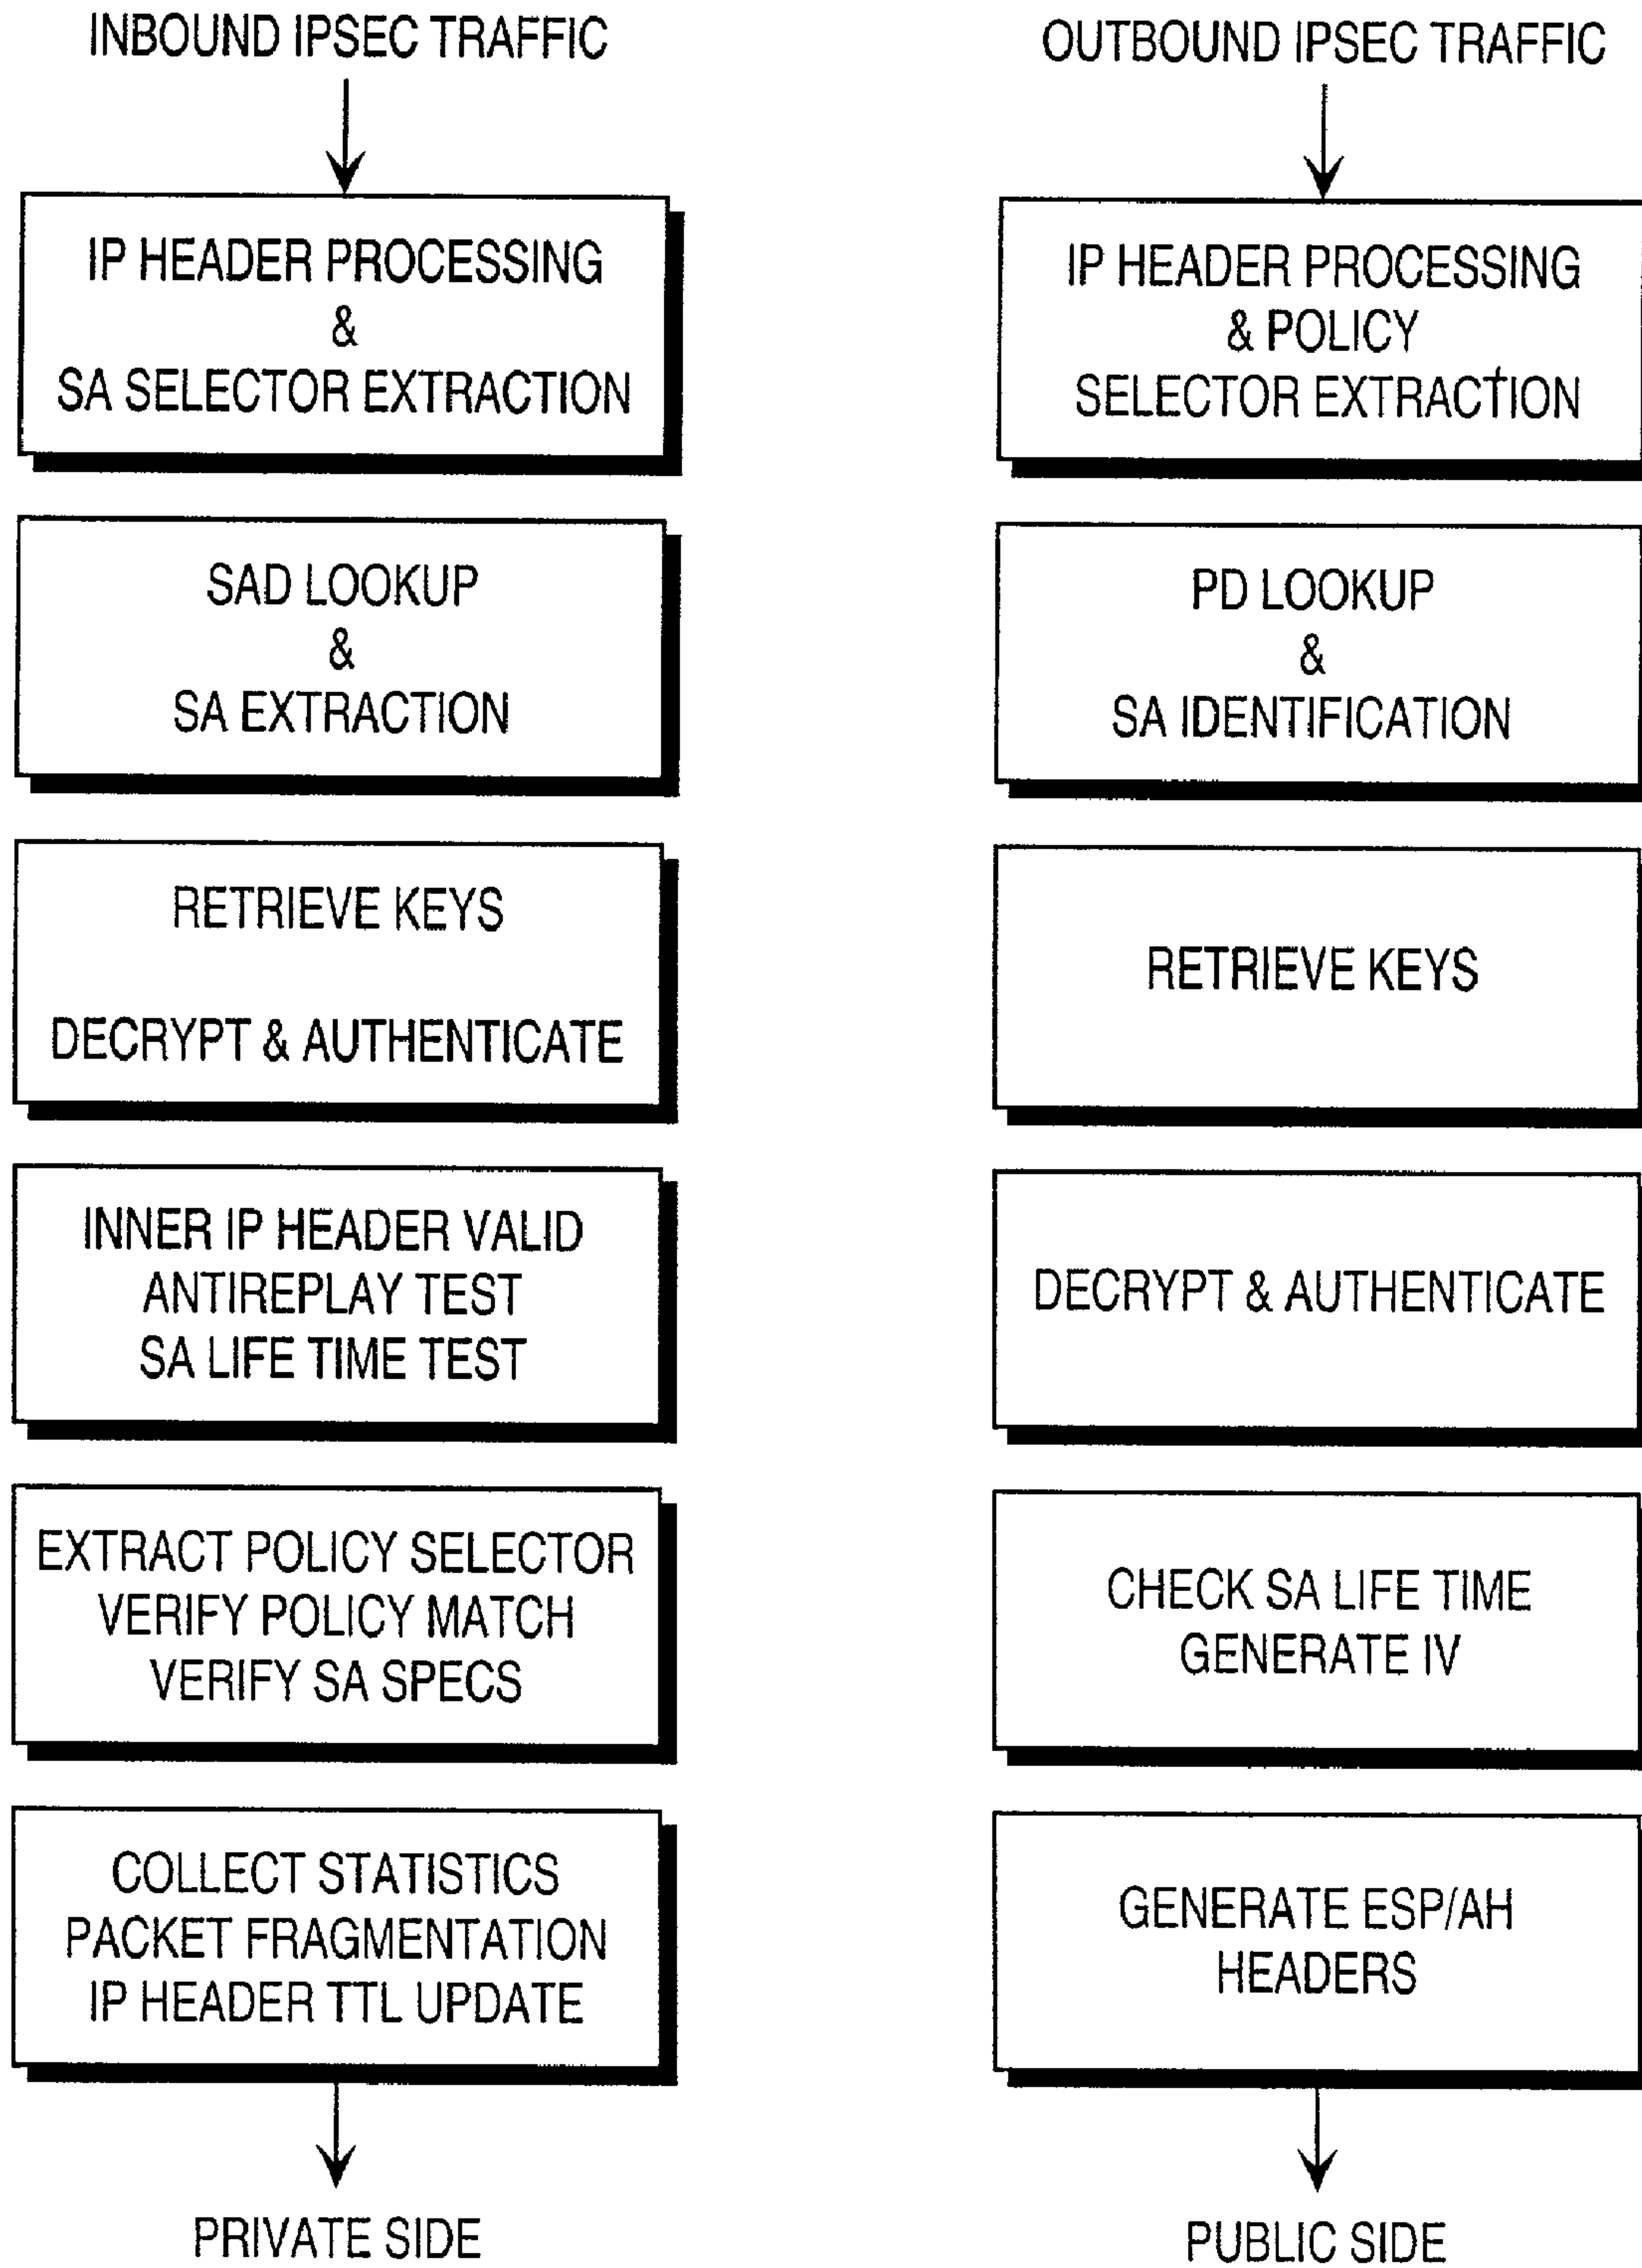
INBOUND IPSEC TRAFFIC

IP HEADER PROCESSING
&
SA SELECTOR EXTRACTION

SAD LOOKUP
&
SA EXTRACTION

RETRIEVE KEYS

DECRYPT & AUTHENTICATE

INNER IP HEADER VALID
ANTIREPLAY TEST
SA LIFE TIME TEST

EXTRACT POLICY SELECTOR
VERIFY POLICY MATCH
VERIFY SA SPECS

COLLECT STATISTICS
PACKET FRAGMENTATION
IP HEADER TTL UPDATE

PRIVATE SIDE

OUTBOUND IPSEC TRAFFIC

IP HEADER PROCESSING
& POLICY
SELECTOR EXTRACTION

PD LOOKUP
&
SA IDENTIFICATION

RETRIEVE KEYS

DECRYPT & AUTHENTICATE

CHECK SA LIFE TIME
GENERATE IV

GENERATE ESP/AH
HEADERS

PUBLIC SIDE